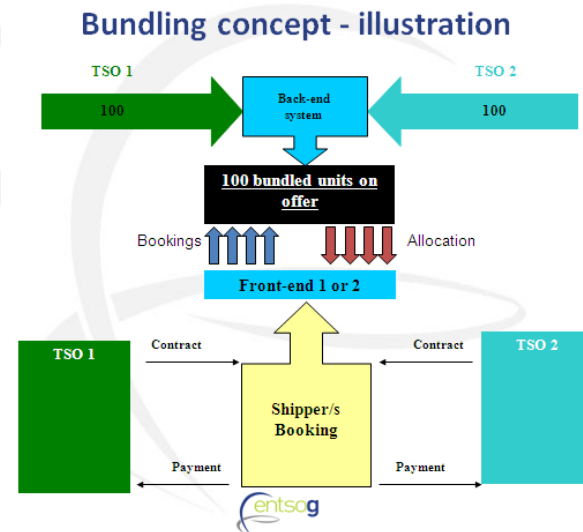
Bundling concept - illustration

TSO 1

TSO 2

100

Back-end system

100

100 bundled units on offer

Bookings

Allocation

Front-end 1 or 2

TSO 1

Contract

Contract

TSO 2

Shipper/s Booking

Payment

Payment

entsog